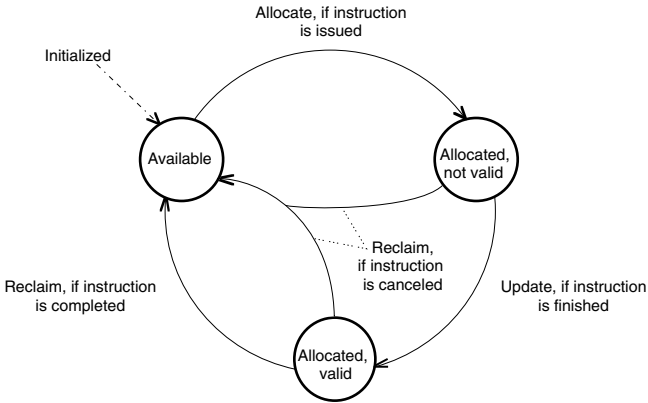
Allocate, if instruction is issued

Initialized

Available

Allocated, not valid

Reclaim, if instruction is canceled

Reclaim, if instruction is completed

Update, if instruction is finished

Allocated, valid